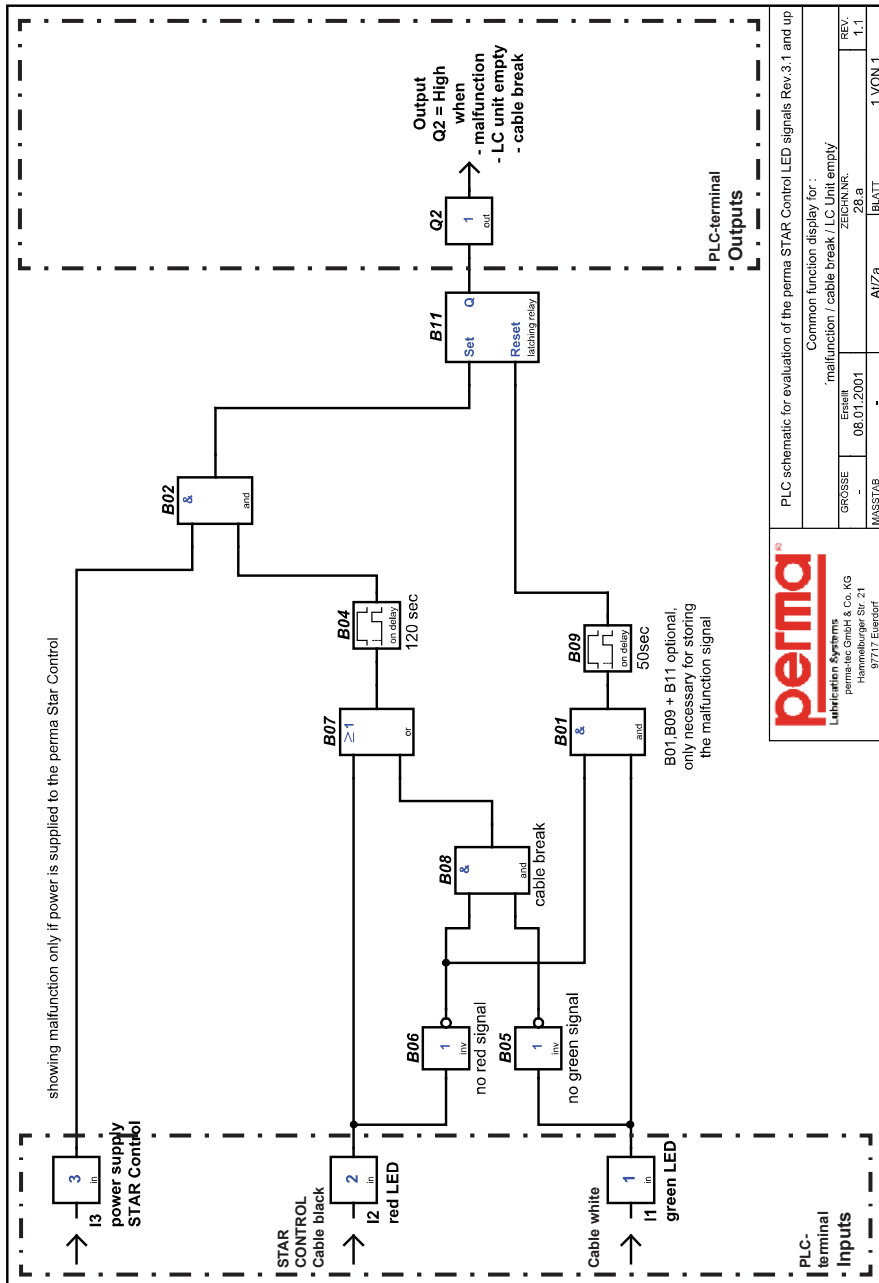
PLC-terminal
Inputs

STAR CONTROL
Cable black

Cable white

3
in
I3
power supply
STAR Control

2
in
I2
red LED

1
in
I1
green LED

showing malfunction only if power is supplied to the perma Star Control

B06
1
inv
no red signal

B05
1
inv
no green signal

B08
&
and
cable break

B07
≥1
or

B01
&
and

B01,B09 + B11 optional, only necessary for storing the malfunction signal

B04
on delay
120 sec

B09
on delay
50sec

B02
&
and

B11
Set
Q
Reset
latching relay

Q2
1
out

Output
Q2 = High
when
- malfunction
- LC unit empty
- cable break

PLC-terminal
Outputs

perma
Lubrication Systems
perma-tec GmbH & Co. KG
Hammelburger Str. 21
97717 Euerdorf

PLC schematic for evaluation of the perma STAR Control LED signals Rev.3.1 and up
Common function display for :
'malfunction / cable break / LC Unit empty'

| GRÖSSE | Erstellt | ZEICHN.NR. | REV. |
|---|---|---|---|
| - | 08.01.2001 | 28.a | 1.1 |
| MASSTAB | - | Al/Za | BLATT | 1 VON 1 |